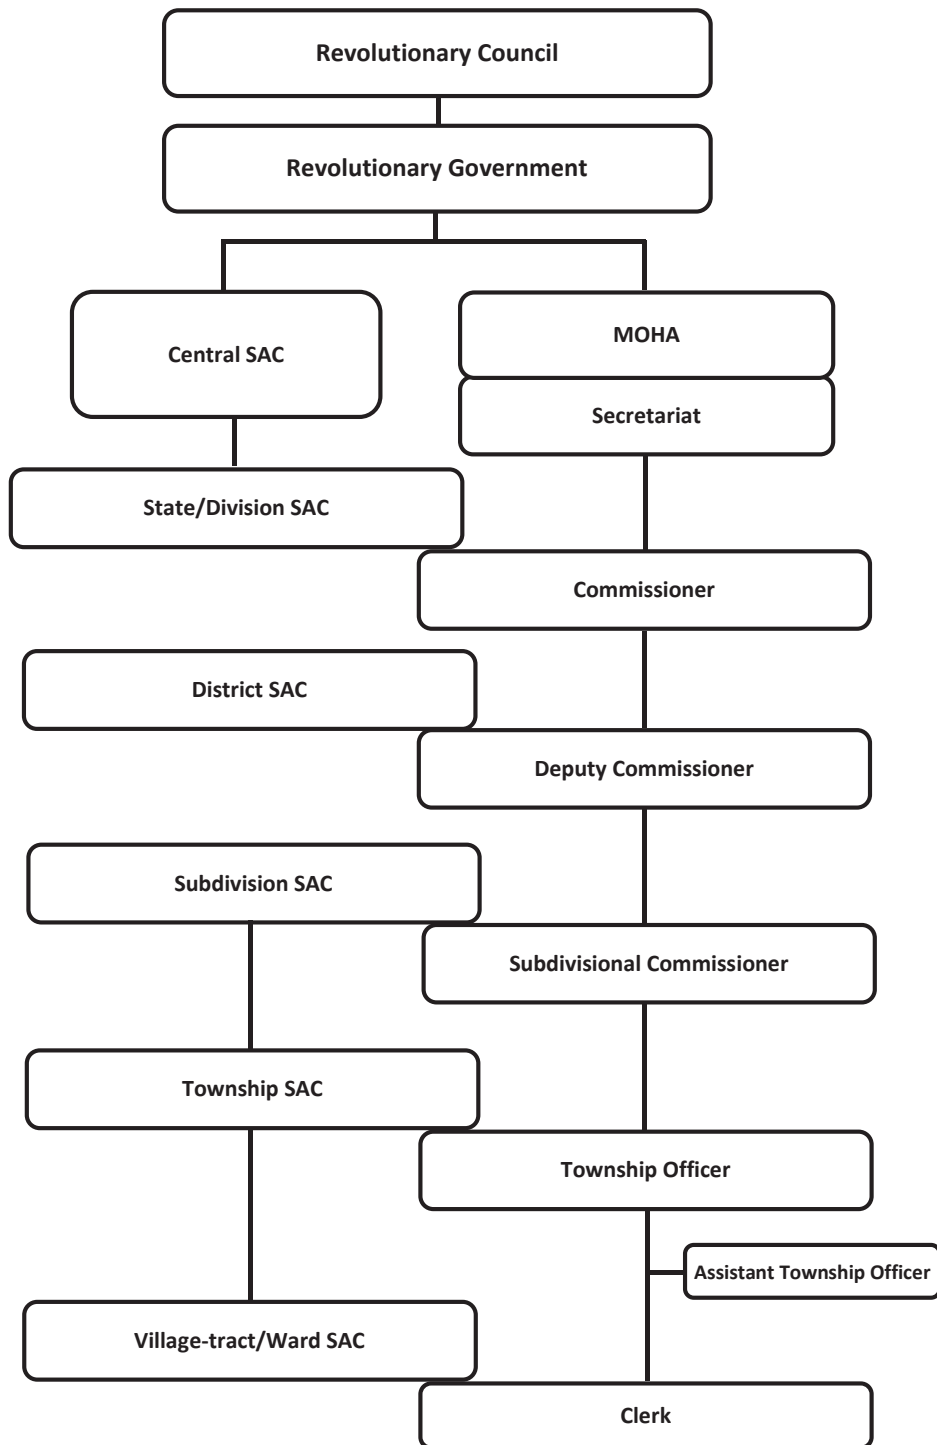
Revolutionary Council

Revolutionary Government

Central SAC

MOHA

Secretariat

State/Division SAC

Commissioner

District SAC

Deputy Commissioner

Subdivision SAC

Subdivisional Commissioner

Township SAC

Township Officer

Assistant Township Officer

Village-tract/Ward SAC

Clerk